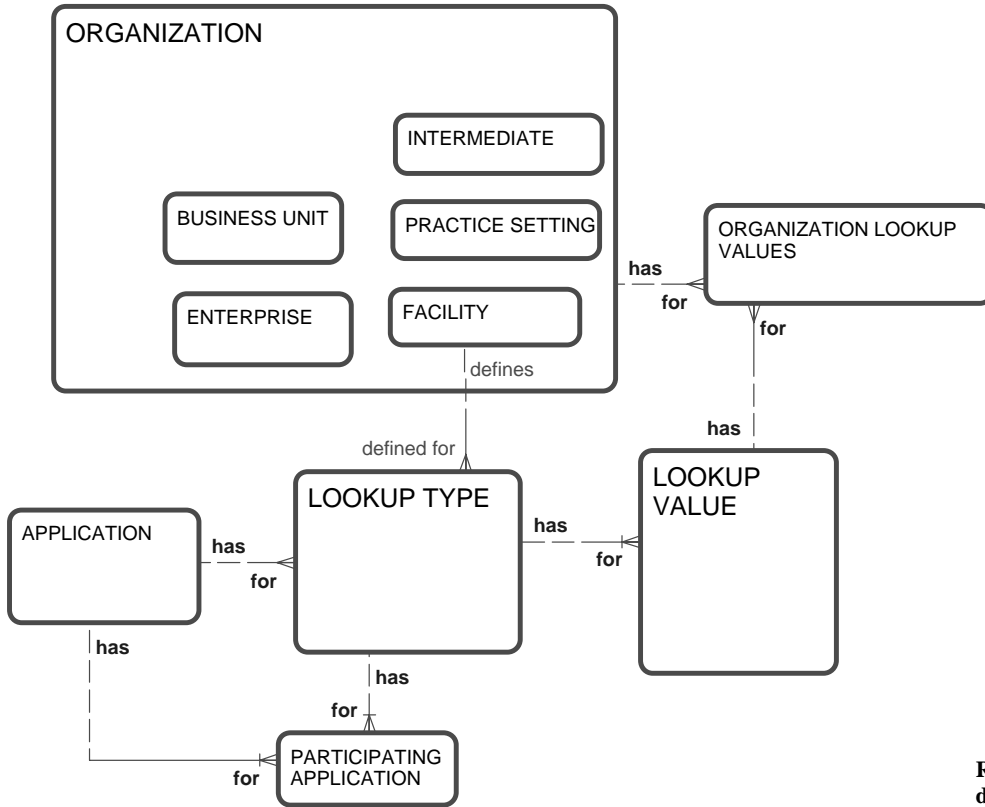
ORGANIZATION

INTERMEDIATE

BUSINESS UNIT

PRACTICE SETTING

ENTERPRISE

FACILITY

ORGANIZATION LOOKUP VALUES

has

for

for

defines

has

defined for

LOOKUP TYPE

LOOKUP VALUE

APPLICATION

has

for

has

for

has

has

for

PARTICIPATING APPLICATION

for

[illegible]